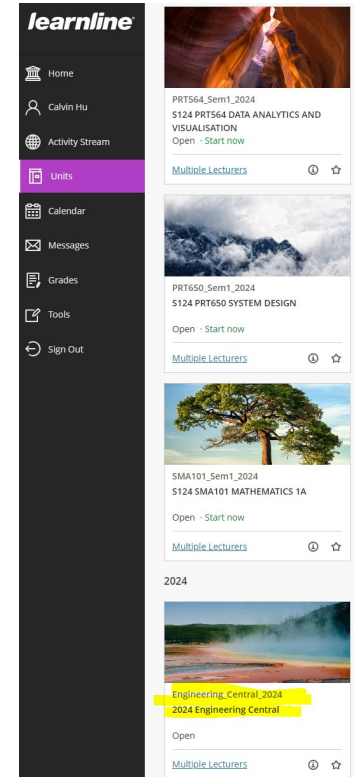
learnline

Home

Calvin Hu

Activity Stream

Units

Calendar

Messages

Grades

Tools

Sign Out

PRT564_Sem1_2024
S124 PRT564 DATA ANALYTICS AND VISUALISATION
Open · Start now
Multiple Lecturers

PRT650_Sem1_2024
S124 PRT650 SYSTEM DESIGN
Open · Start now
Multiple Lecturers

SMA101_Sem1_2024
S124 SMA101 MATHEMATICS 1A
Open · Start now
Multiple Lecturers

2024

Engineering_Central_2024
2024 Engineering Central
Open
Multiple Lecturers